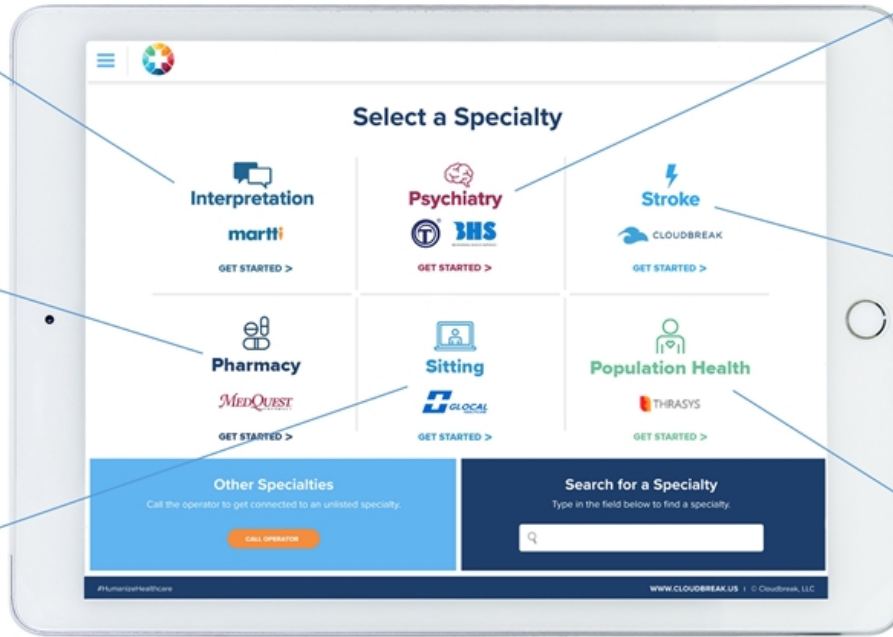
Select a Specialty

Interpretation

martti

GET STARTED >

Psychiatry

BHS

GET STARTED >

Stroke

CLOUDBREAK

GET STARTED >

Pharmacy

MEDQUEST

GET STARTED >

Sitting

GLOCAL

GET STARTED >

Population Health

THRASYS

GET STARTED >

Other Specialties

Call the operator to get connected to an unlisted specialty.

CALL OPERATOR

Search for a Specialty

Type in the field below to find a specialty.

#HumanizeHealthcare

WWW.CLOUDBREAK.US | © Cloudbreak, LLC